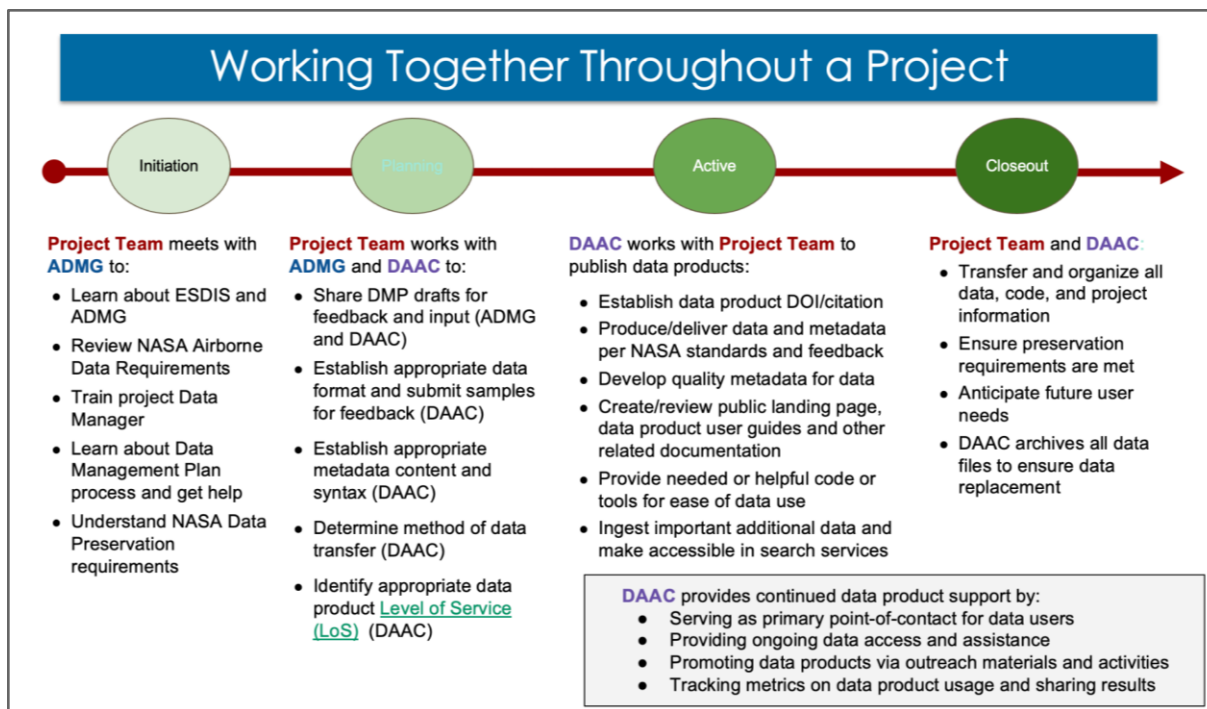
Working Together Throughout a Project

Initiation

Planning

Active

Closeout

Project Team meets with ADMG to:

- Learn about ESDIS and ADMG
- Review NASA Airborne Data Requirements
- Train project Data Manager
- Learn about Data Management Plan process and get help
- Understand NASA Data Preservation requirements

Project Team works with ADMG and DAAC to:

- Share DMP drafts for feedback and input (ADMG and DAAC)
- Establish appropriate data format and submit samples for feedback (DAAC)
- Establish appropriate metadata content and syntax (DAAC)
- Determine method of data transfer (DAAC)
- Identify appropriate data product Level of Service (LoS) (DAAC)

DAAC works with Project Team to publish data products:

- Establish data product DOI/citation
- Produce/deliver data and metadata per NASA standards and feedback
- Develop quality metadata for data
- Create/review public landing page, data product user guides and other related documentation
- Provide needed or helpful code or tools for ease of data use
- Ingest important additional data and make accessible in search services

Project Team and DAAC:

- Transfer and organize all data, code, and project information
- Ensure preservation requirements are met
- Anticipate future user needs
- DAAC archives all data files to ensure data replacement

DAAC provides continued data product support by:

- Serving as primary point-of-contact for data users
- Providing ongoing data access and assistance
- Promoting data products via outreach materials and activities
- Tracking metrics on data product usage and sharing results